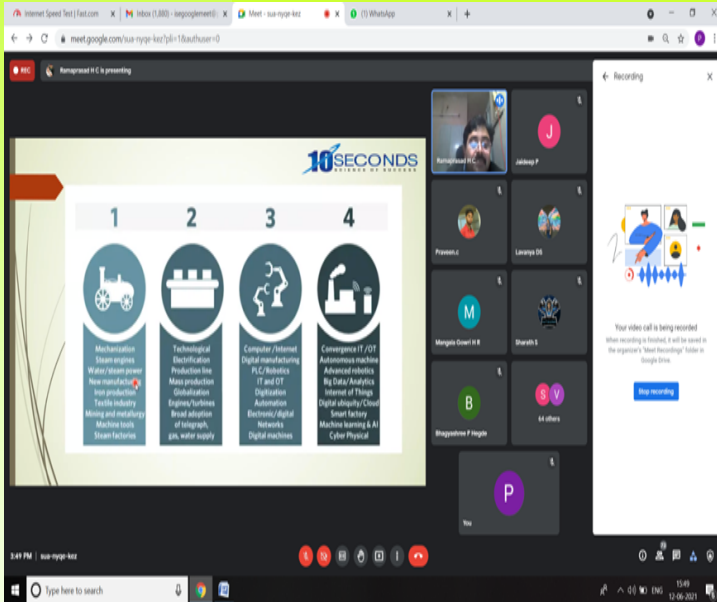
Internet Speed Test | Fast.com
Inbox (1,880) - iuegooglement@
Meet - sua-nyqe-kez
(1) WhatsApp

meet.google.com/sua-nyqe-kez?pli=1&authuser=0

REC
Ramaprasad H C is presenting

10SECONDS

1
Mechanization
Steam engines
Water/steam power
New manufacturing
Iron production
Textile industry
Mining and metallurgy
Machine tools
Steam factories

2
Technological
Electrification
Production line
Mass production
Globalization
Engines/turbines
Broad adoption of telegraph, gas, water supply

3
Computer /Internet
Digital manufacturing
PLC/Robotics
IT and OT
Digitization
Automation
Electronic/digital Networks
Digital machines

4
Convergence IT /OT
Autonomous machine
Advanced robotics
Big Data/Analytics
Internet of Things
Digital ubiquity/Cloud
Smart factory
Machine learning & AI
Cyber Physical

Ramaprasad H C
Jaideep P
Praveen.c
Lavanya DS
Mangala Gowri H R
Sharath S
Bhagyashree P Hegde
64 others
You

Recording
Your video call is being recorded
When recording is finished, it will be saved in the organizer's "Meet Recordings" folder in Google Drive.
Stop recording

3:49 PM | sua-nyqe-kez

Type here to search
ENG
15:49
12-06-2021